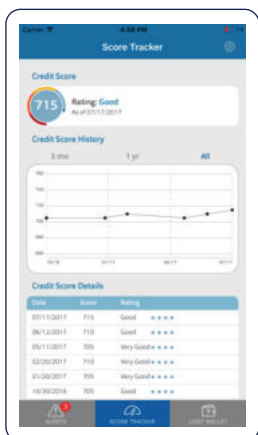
Carrier 4:58 PM

Score Tracker

Credit Score

715 Rating: Good
As of 07/17/2017

Credit Score History

3 mo 1 yr All

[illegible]

Credit Score Details

| Date | Score | Rating |
|---|---|---|
| 07/11/2017 | 715 | Good |
| 06/12/2017 | 710 | Good |
| 05/11/2017 | 705 | Very Good |
| 02/20/2017 | 710 | Very Good |
| 01/20/2017 | 705 | Very Good |
| 10/30/2016 | 705 | Good |

3 ALERTS SCORE TRACKER LOST WALLET